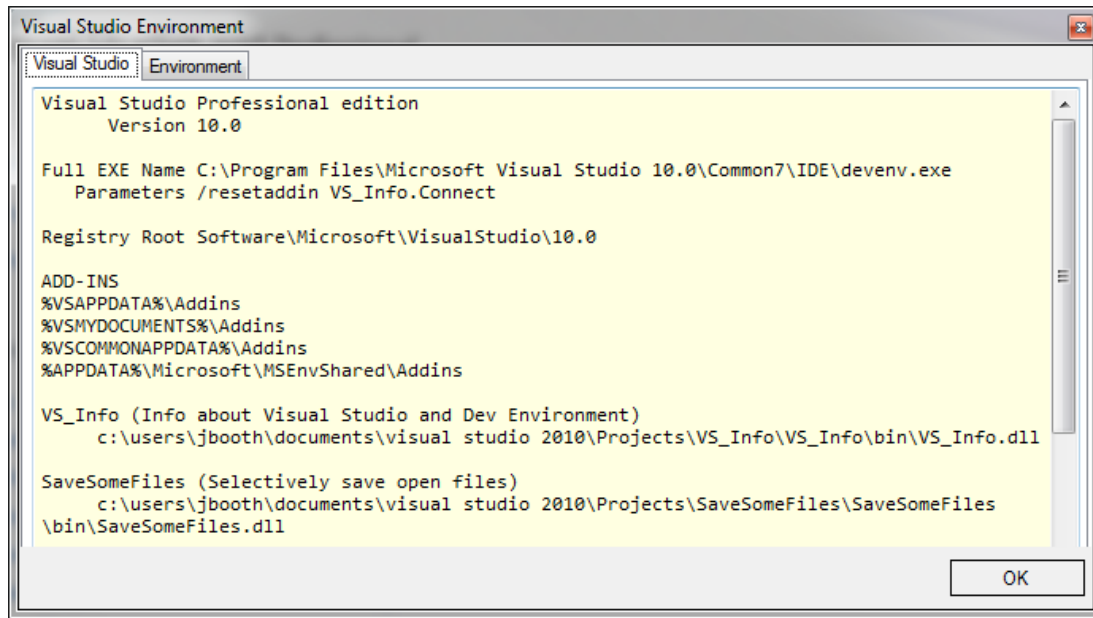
Visual Studio Environment

Visual Studio | Environment

Visual Studio Professional edition
Version 10.0

Full EXE Name C:\Program Files\Microsoft Visual Studio 10.0\Common7\IDE\devenv.exe
Parameters /resetaddin VS_Info.Connect

Registry Root Software\Microsoft\VisualStudio\10.0

ADD-INS
%VSAPPDATA%\Addins
%VSMYDOCUMENTS%\Addins
%VSCOMMONAPPDATA%\Addins
%APPDATA%\Microsoft\MSEnvShared\Addins

VS_Info (Info about Visual Studio and Dev Environment)
c:\users\jbooth\documents\visual studio 2010\Projects\VS_Info\VS_Info\bin\VS_Info.dll

SaveSomeFiles (Selectively save open files)
c:\users\jbooth\documents\visual studio 2010\Projects\SaveSomeFiles\SaveSomeFiles
\bin\SaveSomeFiles.dll

OK